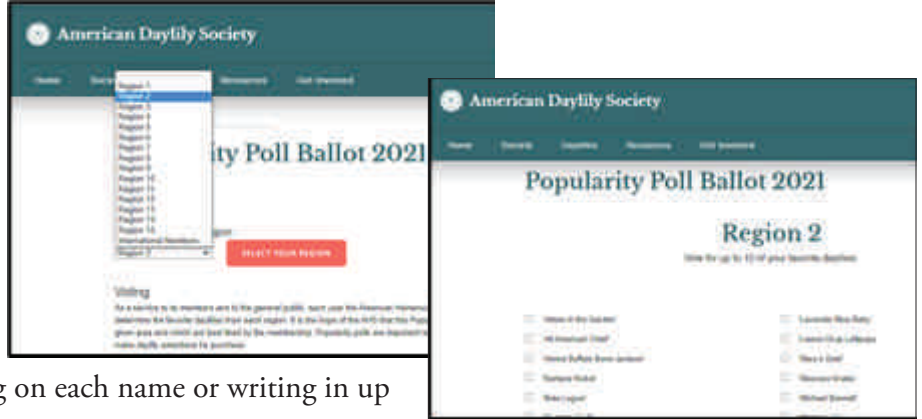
American Daylily Society

Home

Region 1
Region 2
Region 3
Region 4
Region 5
Region 6
Region 7
Region 8
Region 9
Region 10
Region 11
Region 12
Region 13
Region 14
Region 15
International Members

Region 2

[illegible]rity Poll Ballot 2021

SELECT YOUR REGION

Voting

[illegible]

American Daylily Society

Home

Popularity Poll Ballot 2021

Region 2

Vote for up to 10 of your favorite daylilies

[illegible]

g on each name or writing in up